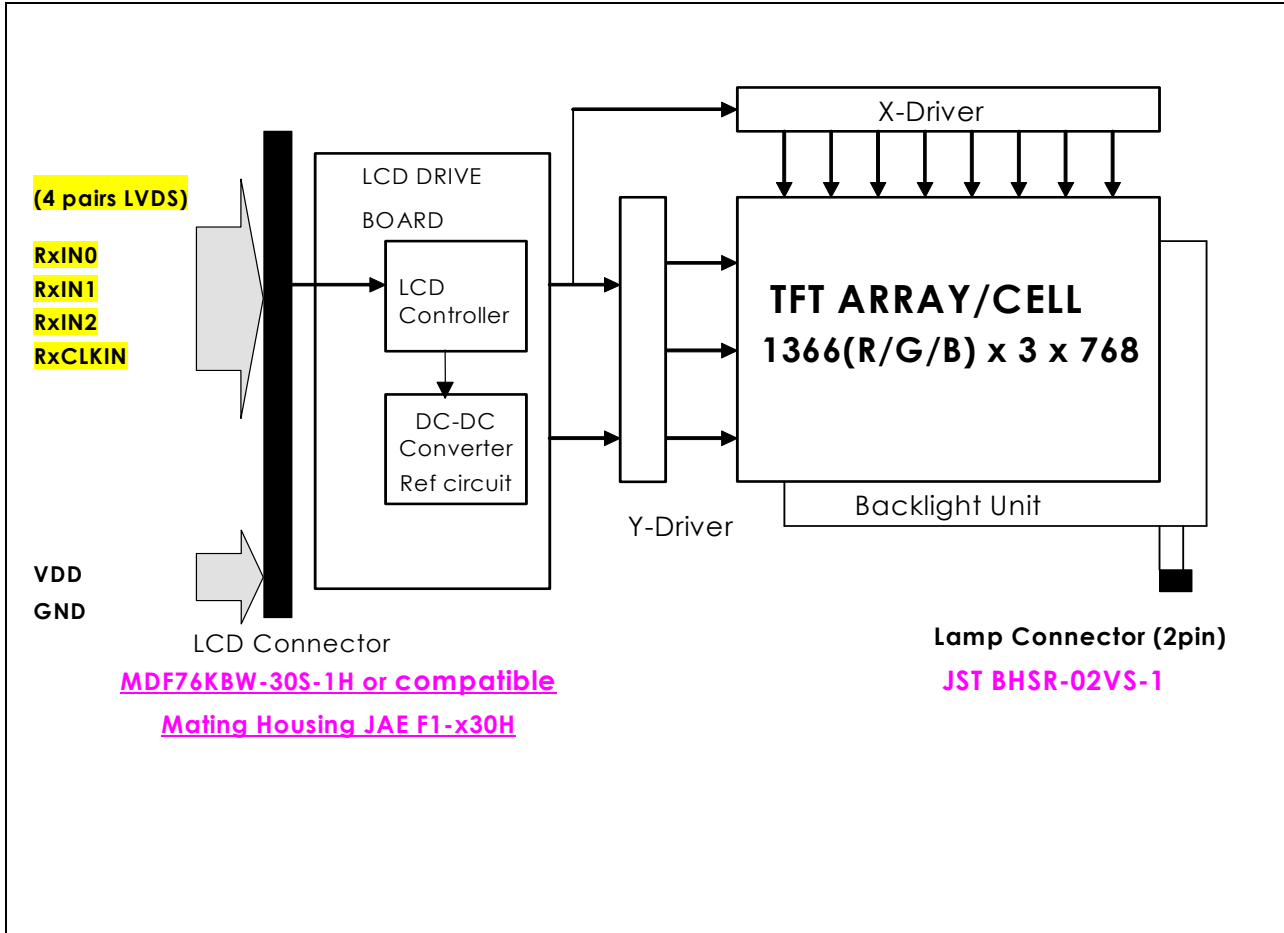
X-Driver

(4 pairs LVDS)

RxIN0
RxIN1
RxIN2
RxCLKIN

LCD DRIVE BOARD

LCD Controller

DC-DC Converter Ref circuit

TFT ARRAY/CELL
1366(R/G/B) x 3 x 768

Backlight Unit

Y-Driver

VDD
GND

LCD Connector

MDF76KBW-30S-1H or compatible

Mating Housing JAE F1-x30H

Lamp Connector (2pin)

JST BHSR-02VS-1